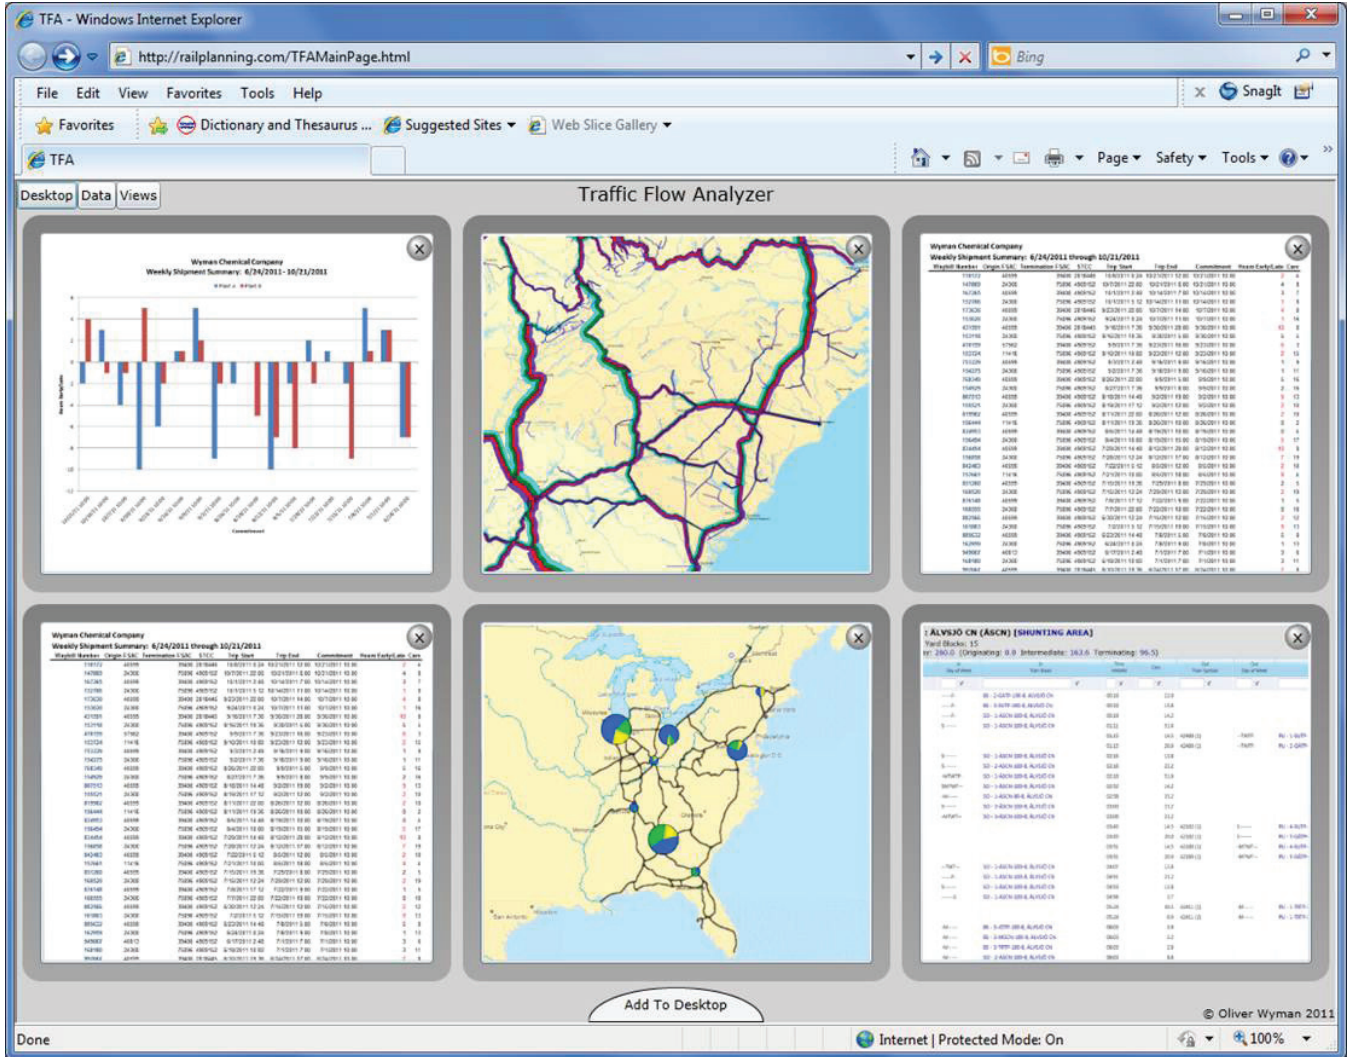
TFA - Windows Internet Explorer

http://railplanning.com/TFAMainPage.html

Bing

File Edit View Favorites Tools Help

SnagIt

Favorites

Dictionary and Thesaurus ...

Suggested Sites

Web Slice Gallery

TFA

Page

Safety

Tools

Desktop Data Views

Traffic Flow Analyzer

Wyman Chemical Company
Weekly Shipment Summary: 6/24/2011 - 10/21/2011

Wyman Chemical Company
Weekly Shipment Summary: 6/24/2011 through 10/21/2011

Wyman Chemical Company
Weekly Shipment Summary: 6/24/2011 through 10/21/2011

: ALVSJÖ CN (ÄSCN) [SHUNTING AREA]
Yard Blocks: 15

Add To Desktop

© Oliver Wyman 2011

Done

Internet | Protected Mode: On

100%